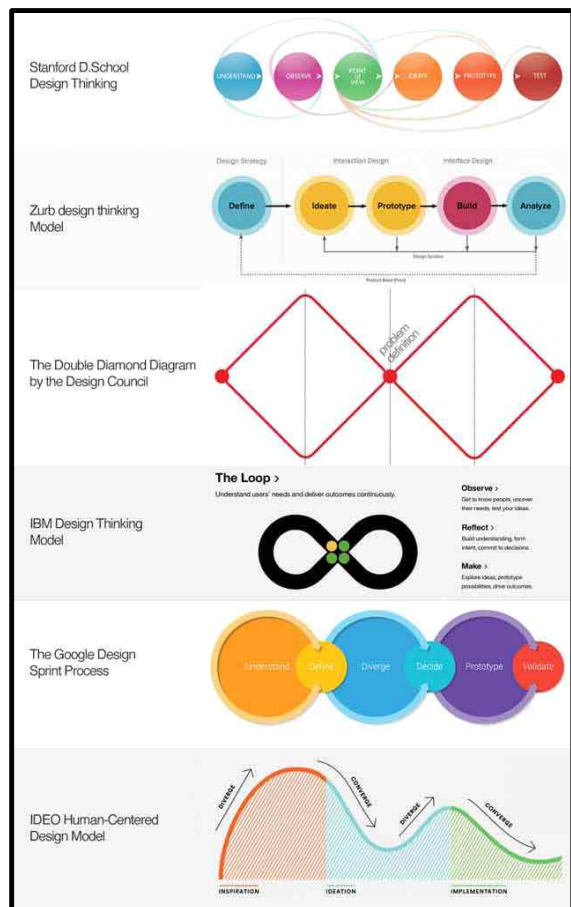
Stanford D.School Design Thinking

UNDERSTAND
OBSERVE
POINT of VIEW
IDEATE
PROTOTYPE
TEST

Zurb design thinking Model

Design Strategy
Interaction Design
Interface Design

Define
Ideate
Prototype
Build
Analyze

Design Iteration
Product Reset (Pivot)

The Double Diamond Diagram by the Design Council

problem definition

IBM Design Thinking Model

The Loop >
Understand users' needs and deliver outcomes continuously.

Observe >
Get to know people, uncover their needs, test your ideas.

Reflect >
Build understanding, form intent, commit to decisions.

Make >
Explore ideas, prototype possibilities, drive outcomes.

The Google Design Sprint Process

Understand
Define
Diverge
Decide
Prototype
Validate

IDEO Human-Centered Design Model

DIVERGE
CONVERGE
DIVERGE
CONVERGE

INSPIRATION
IDEATION
IMPLEMENTATION